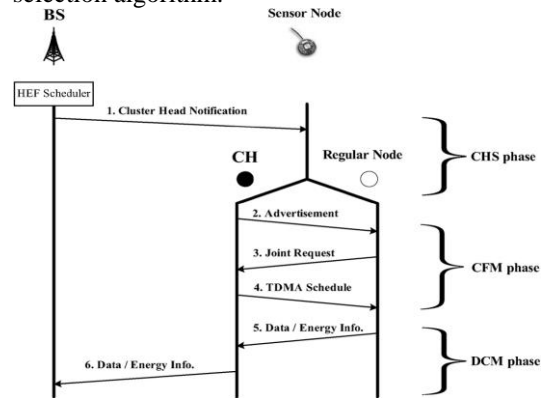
selection algorithm.

BS

Sensor Node

HEF Scheduler

1. Cluster Head Notification

CH

Regular Node

CHS phase

2. Advertisement

3. Joint Request

CFM phase

4. TDMA Schedule

5. Data / Energy Info.

DCM phase

6. Data / Energy Info.